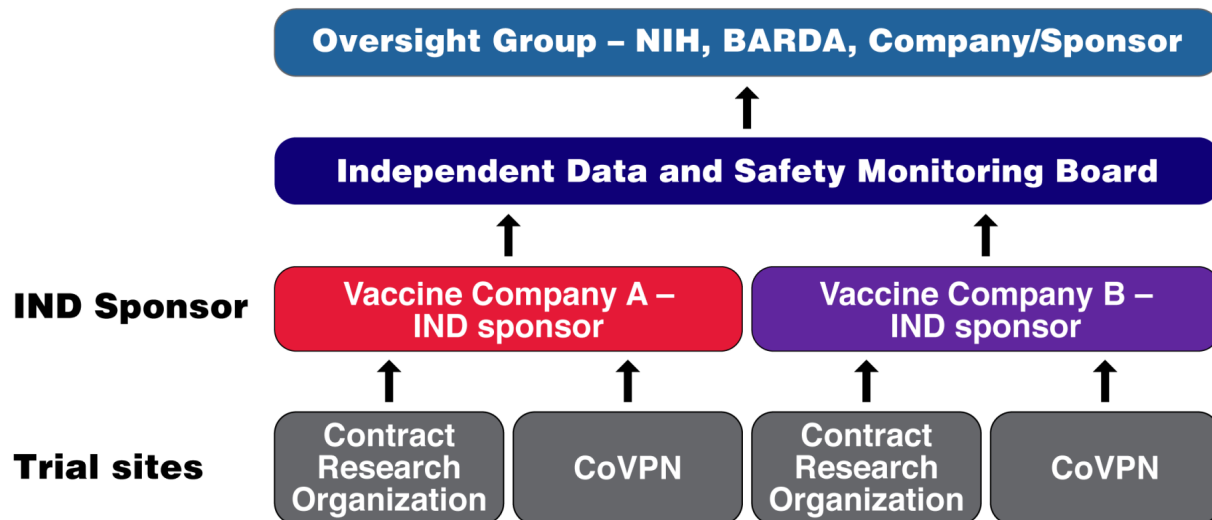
Oversight Group – NIH, BARDA, Company/Sponsor

Independent Data and Safety Monitoring Board

IND Sponsor

Vaccine Company A – IND sponsor

Vaccine Company B – IND sponsor

Trial sites

Contract Research Organization

CoVPN

Contract Research Organization

CoVPN